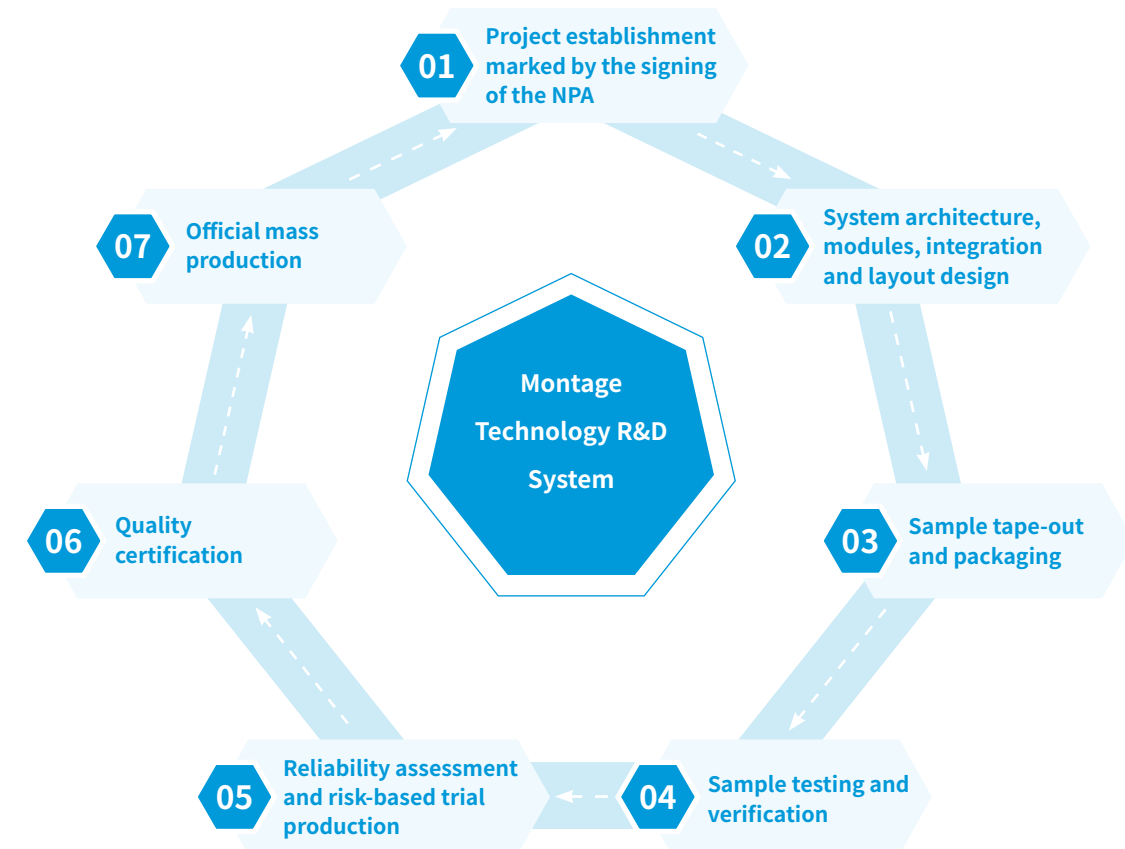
01 Project establishment marked by the signing of the NPA

02 System architecture, modules, integration and layout design

03 Sample tape-out and packaging

04 Sample testing and verification

05 Reliability assessment and risk-based trial production

06 Quality certification

07 Official mass production

Montage Technology R&D System